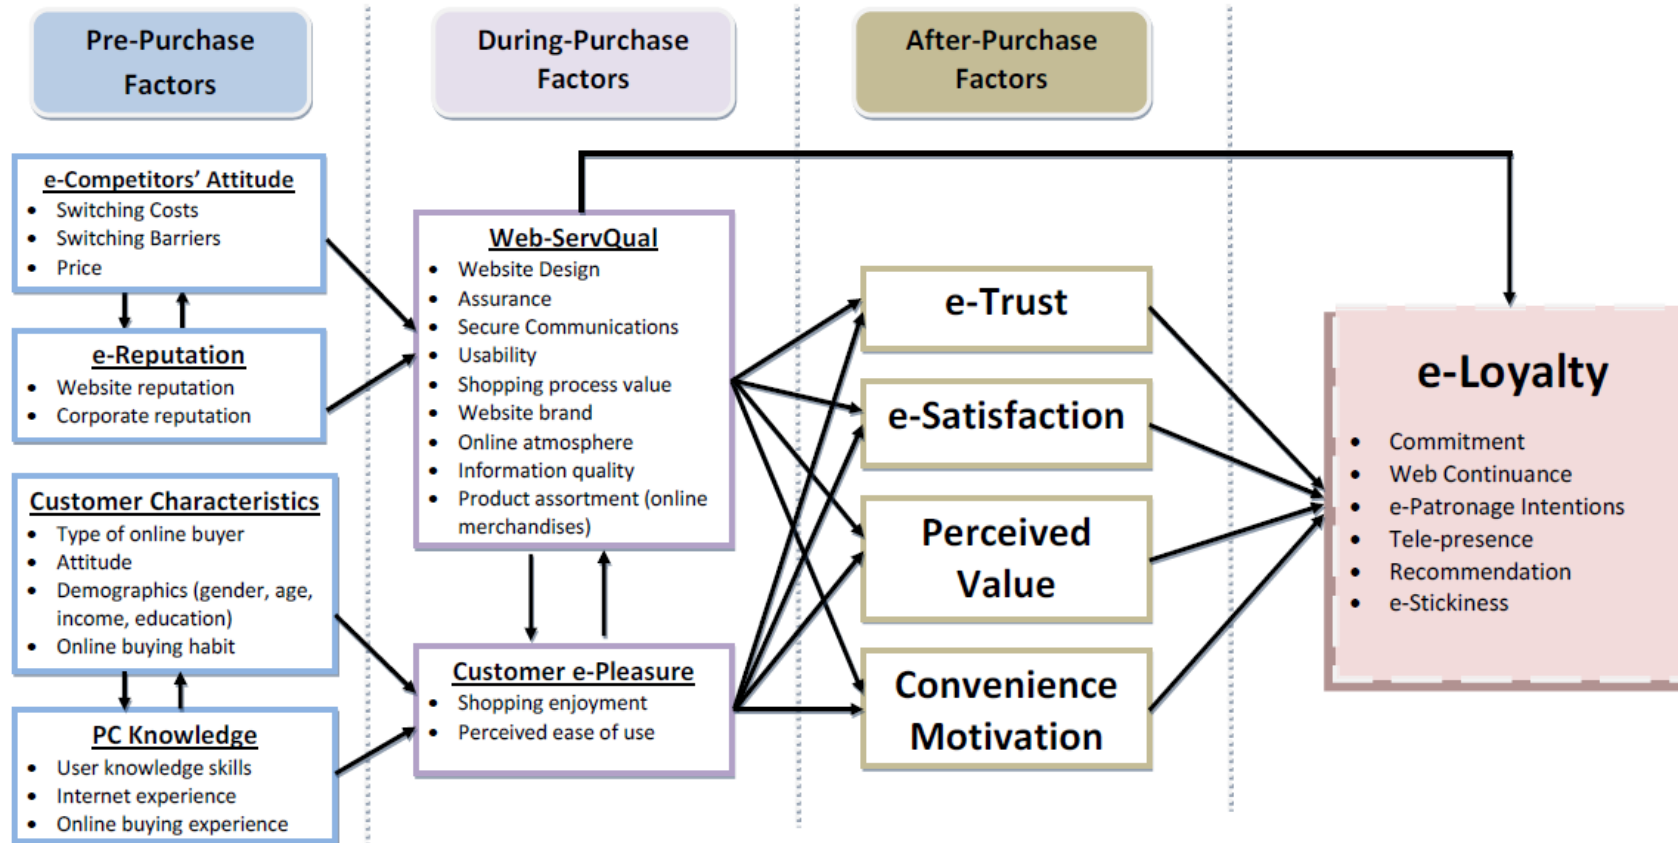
Pre-Purchase Factors

During-Purchase Factors

After-Purchase Factors

e-Competitors' Attitude
- Switching Costs
- Switching Barriers
- Price

e-Reputation
- Website reputation
- Corporate reputation

Customer Characteristics
- Type of online buyer
- Attitude
- Demographics (gender, age, income, education)
- Online buying habit

PC Knowledge
- User knowledge skills
- Internet experience
- Online buying experience

Web-ServQual
- Website Design
- Assurance
- Secure Communications
- Usability
- Shopping process value
- Website brand
- Online atmosphere
- Information quality
- Product assortment (online merchandises)

Customer e-Pleasure
- Shopping enjoyment
- Perceived ease of use

e-Trust

e-Satisfaction

Perceived Value

Convenience Motivation

e-Loyalty
- Commitment
- Web Continuance
- e-Patronage Intentions
- Tele-presence
- Recommendation
- e-Stickiness